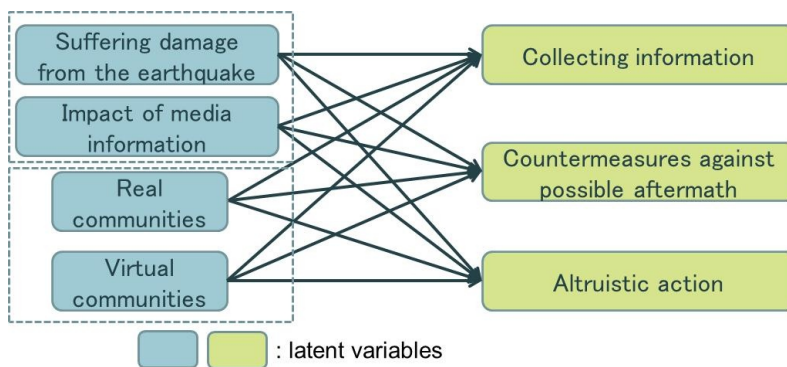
Suffering damage from the earthquake

Impact of media information

Real communities

Virtual communities

Collecting information

Countermeasures against possible aftermath

Altruistic action

: latent variables